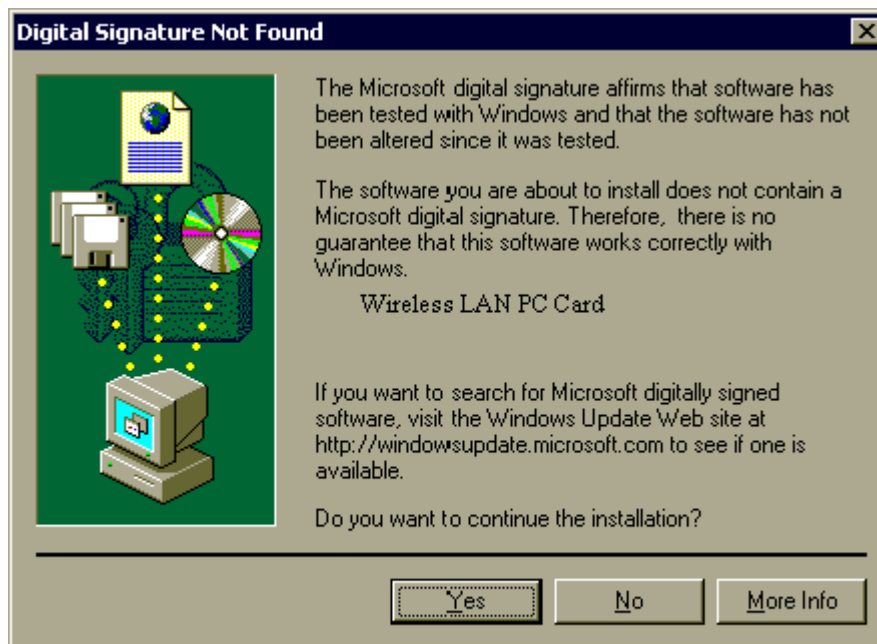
Digital Signature Not Found

The Microsoft digital signature affirms that software has been tested with Windows and that the software has not been altered since it was tested.

The software you are about to install does not contain a Microsoft digital signature. Therefore, there is no guarantee that this software works correctly with Windows.

Wireless LAN PC Card

If you want to search for Microsoft digitally signed software, visit the Windows Update Web site at http://windowsupdate.microsoft.com to see if one is available.

Do you want to continue the installation?

Yes

No

More Info